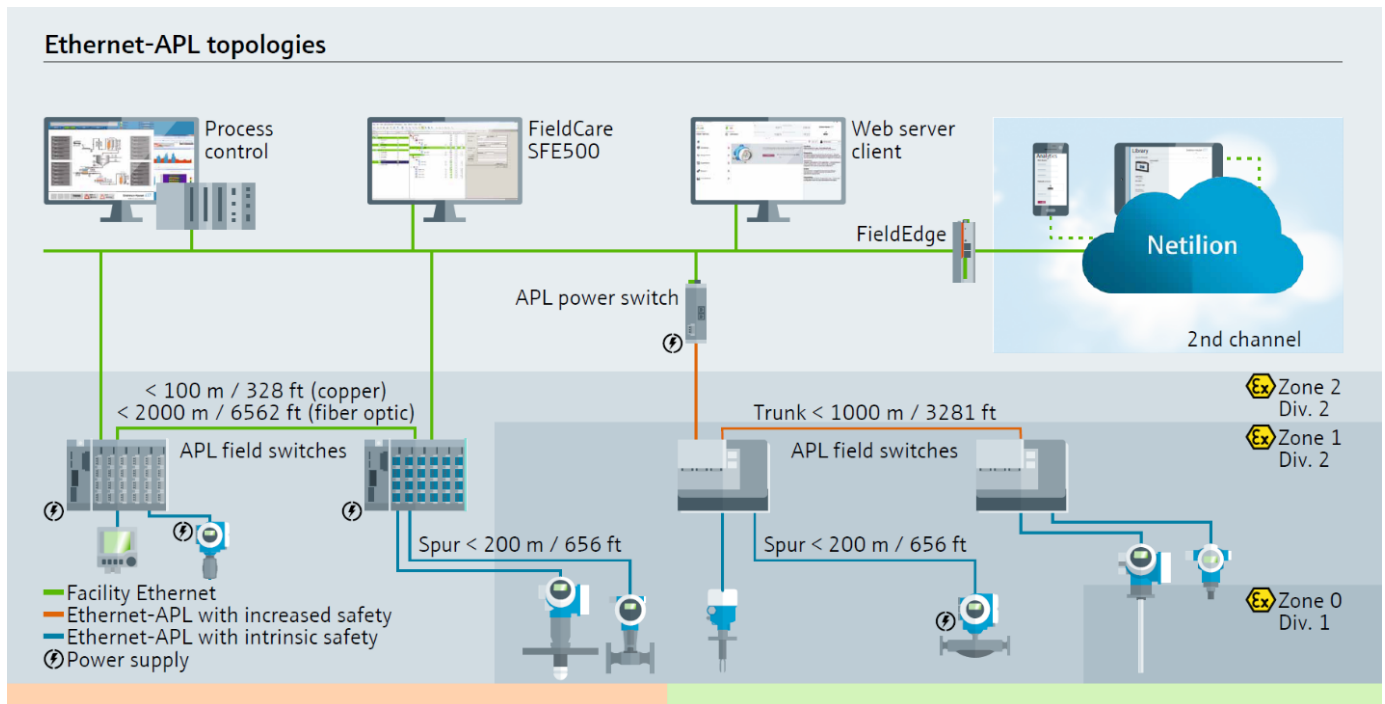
Ethernet-APL topologies

Process control

FieldCare SFE500

Web server client

FieldEdge

Netilion

Analytics

Library

2nd channel

APL power switch

< 100 m / 328 ft (copper)
< 2000 m / 6562 ft (fiber optic)

APL field switches

Trunk < 1000 m / 3281 ft

APL field switches

Zone 2
Div. 2

Zone 1
Div. 2

Spur < 200 m / 656 ft

Spur < 200 m / 656 ft

Zone 0
Div. 1

Facility Ethernet
Ethernet-APL with increased safety
Ethernet-APL with intrinsic safety
Power supply